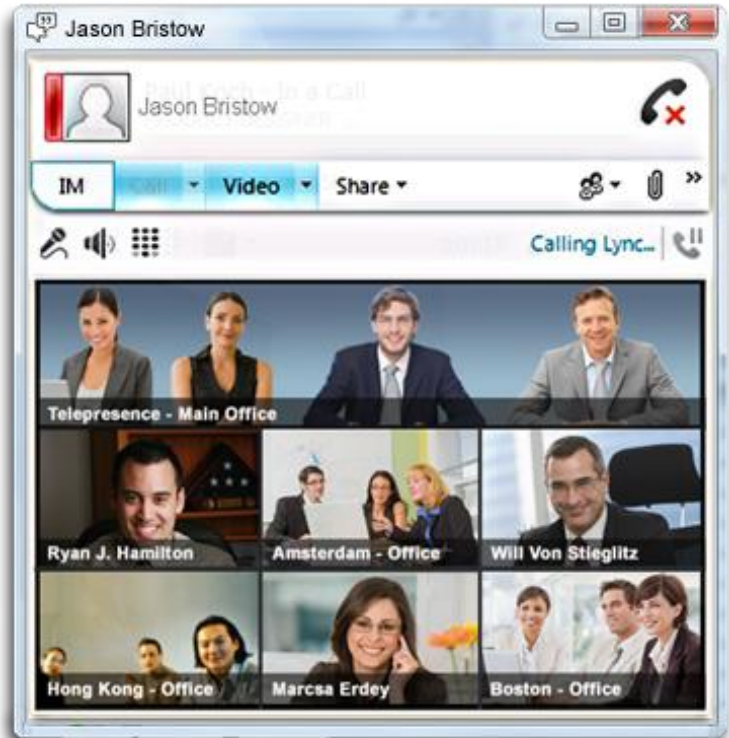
Jason Bristow

Jason Bristow

IM Call Video Share

Calling Lync...

Telepresence - Main Office

Ryan J. Hamilton

Amsterdam - Office

Will Von Stieglitz

Hong Kong - Office

Marcsa Erdey

Boston - Office